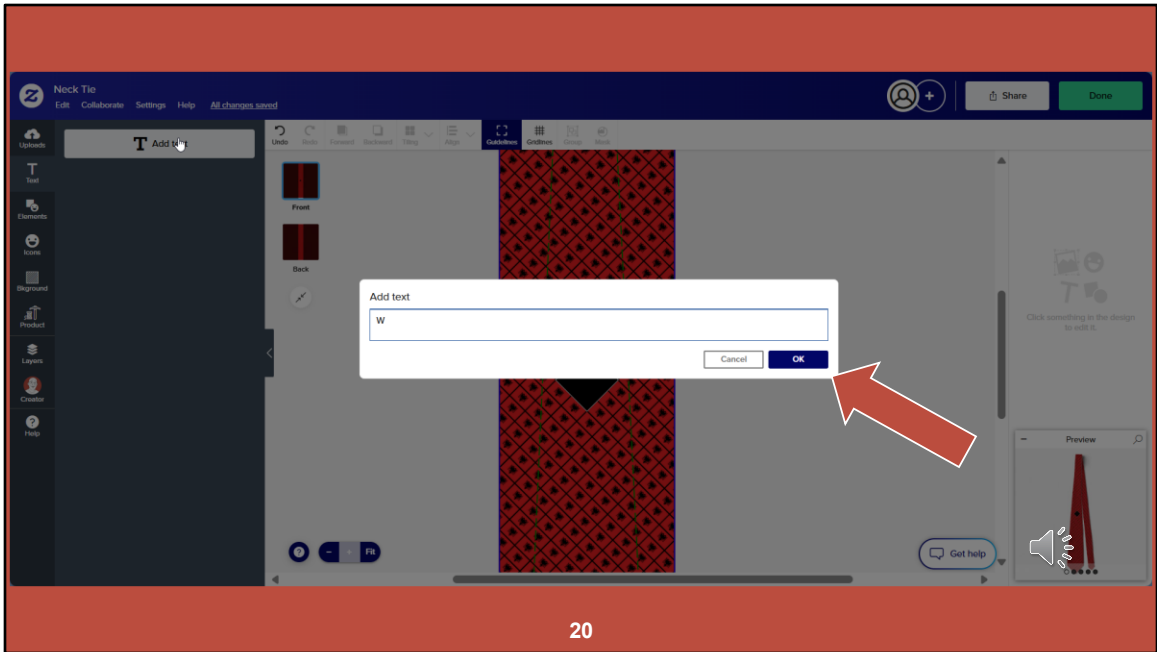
Neck Tie
Edit Collaborate Settings Help All changes saved

Share
Done

Uploads
Text
Elements
Icons
Bkground
Product
Layers
Creator
Help

Add text

Undo Redo Forward Backward Tiling Align Guidelines Gridlines Group Mask

Front
Back

Add text
W
Cancel OK

Click something in the design to edit it.

Preview

Fit

Get help

20